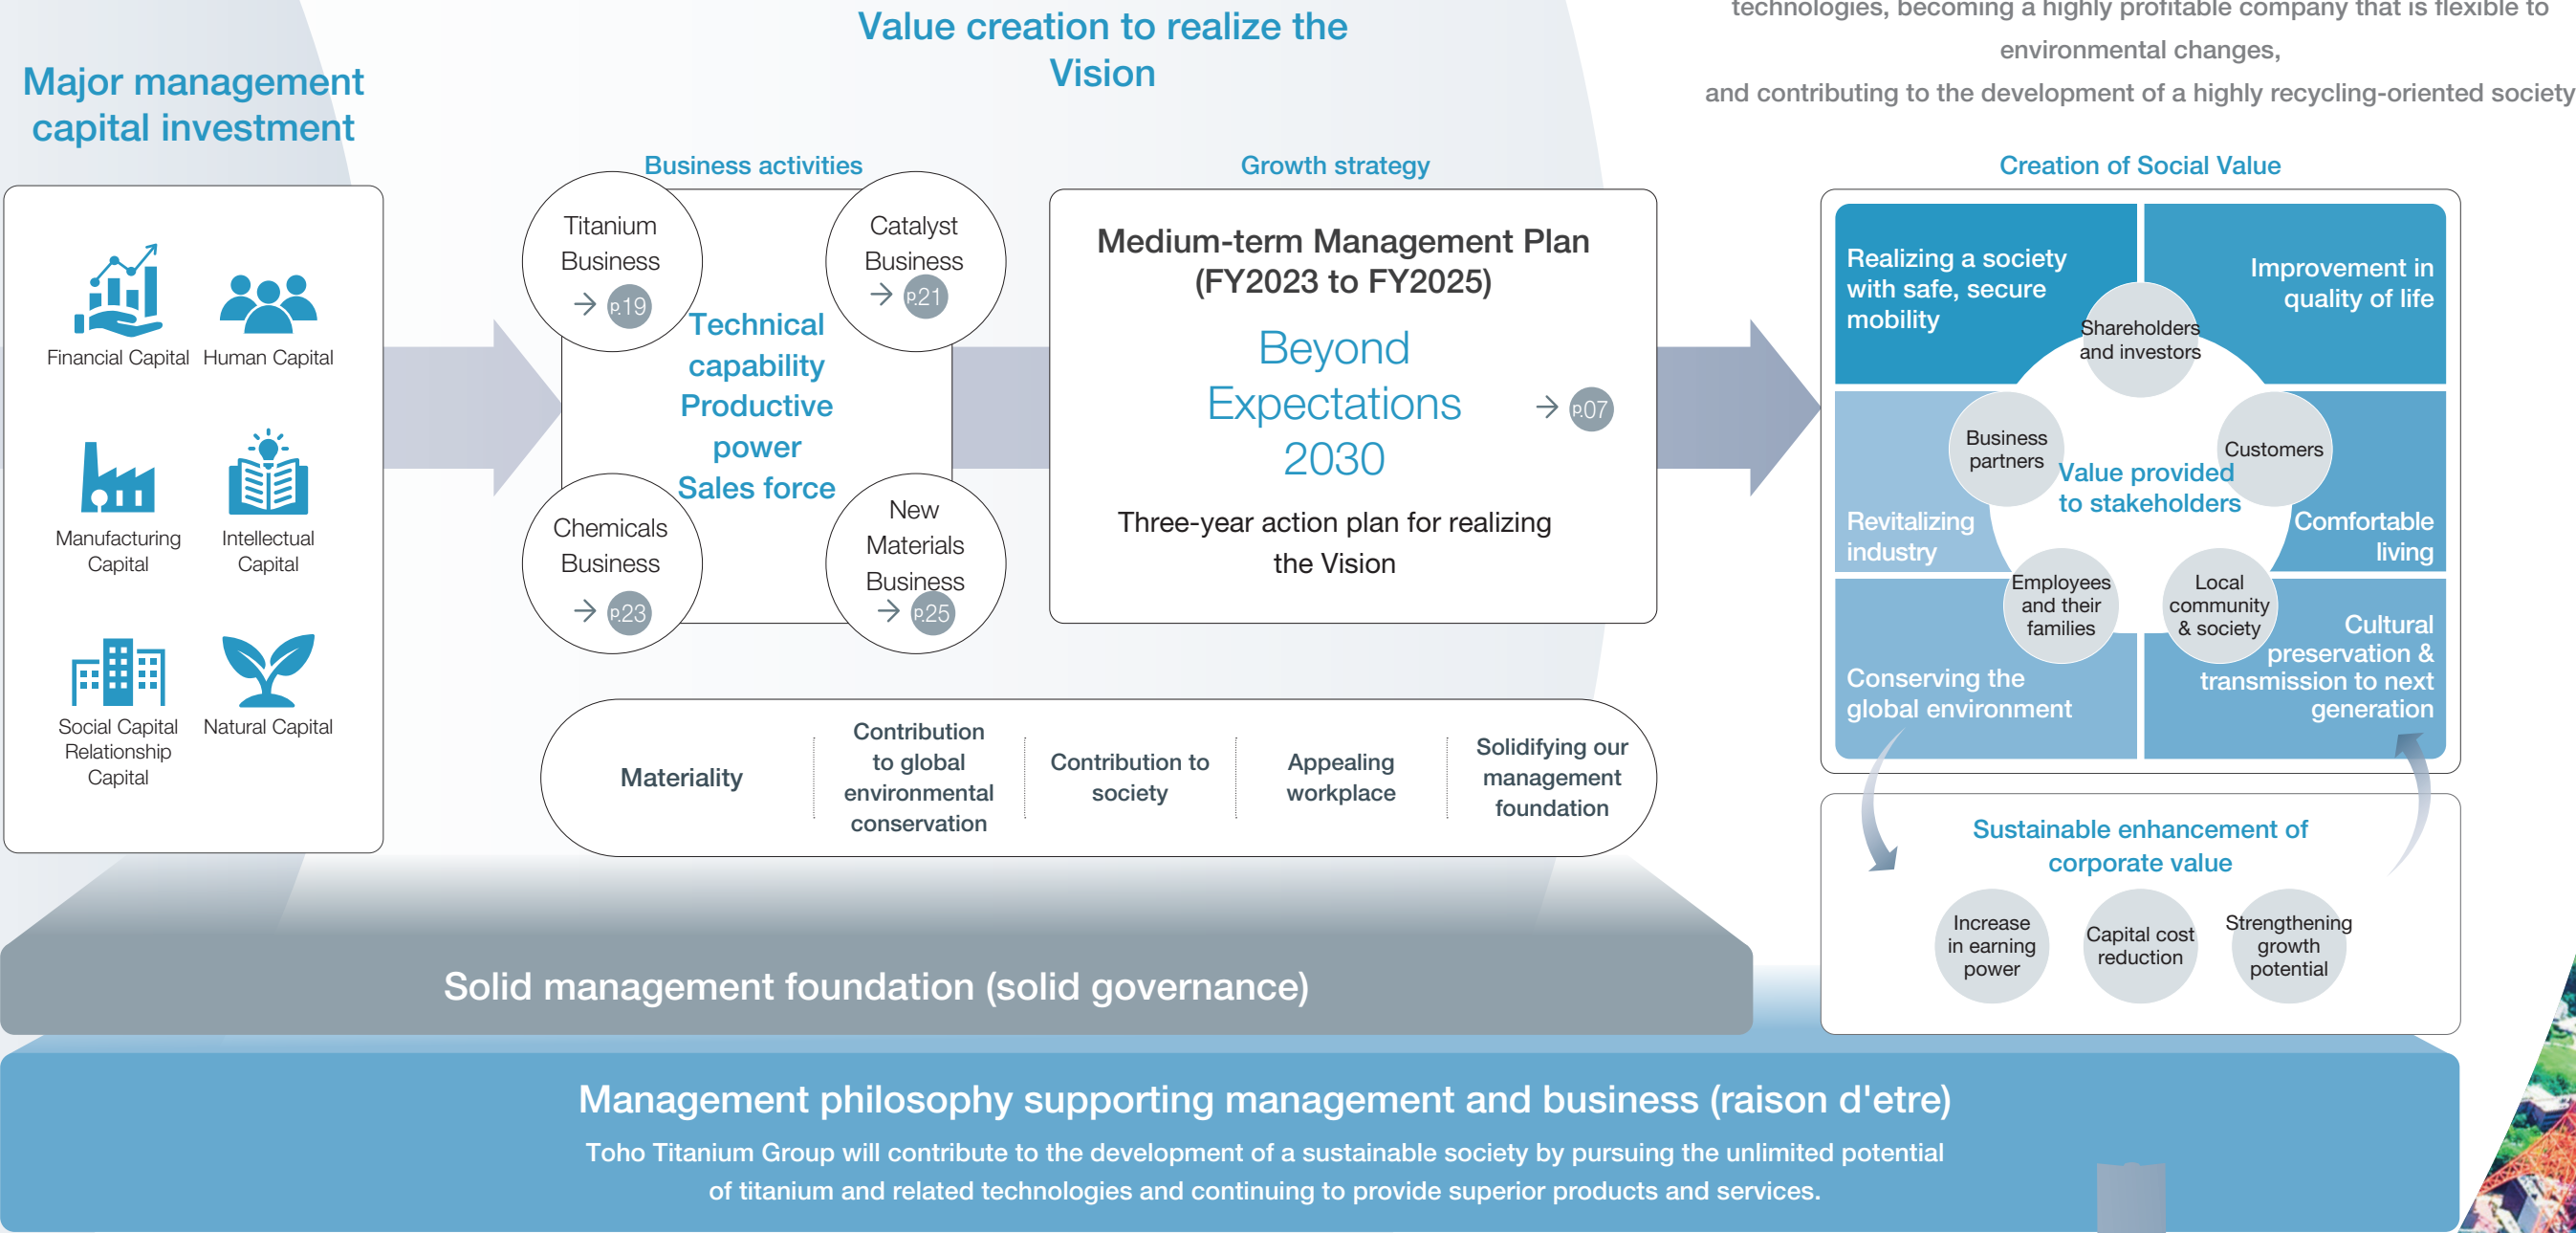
technologies, becoming a highly profitable company that is flexible to environmental changes,
and contributing to the development of a highly recycling-oriented society

Major management capital investment

Financial Capital
Human Capital
Manufacturing Capital
Intellectual Capital
Social Capital Relationship Capital
Natural Capital

Value creation to realize the Vision

Business activities

Titanium Business → p.19
Catalyst Business → p.21
Chemicals Business → p.23
New Materials Business → p.25

Technical capability
Productive power
Sales force

Growth strategy

Medium-term Management Plan (FY2023 to FY2025)

Beyond Expectations 2030 → p.07

Three-year action plan for realizing the Vision

Materiality
Contribution to global environmental conservation
Contribution to society
Appealing workplace
Solidifying our management foundation

Creation of Social Value

Realizing a society with safe, secure mobility
Improvement in quality of life
Revitalizing industry
Comfortable living
Conserving the global environment
Cultural preservation & transmission to next generation

Shareholders and investors
Business partners
Customers
Employees and their families
Local community & society
Value provided to stakeholders

Sustainable enhancement of corporate value

Increase in earning power
Capital cost reduction
Strengthening growth potential

Solid management foundation (solid governance)

Management philosophy supporting management and business (raison d'etre)

Toho Titanium Group will contribute to the development of a sustainable society by pursuing the unlimited potential of titanium and related technologies and continuing to provide superior products and services.